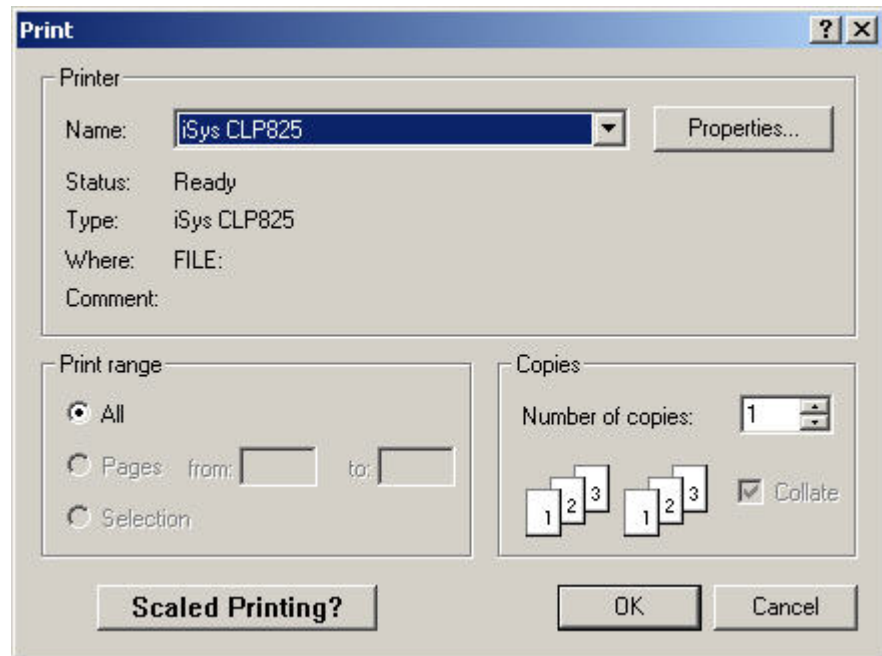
Print

?

Printer

Name: iSys CLP825

Properties...

Status: Ready

Type: iSys CLP825

Where: FILE:

Comment:

Print range

All

Pages from: to:

Selection

Copies

Number of copies: 1

1 2 3 1 2 3

Collate

Scaled Printing?

OK

Cancel